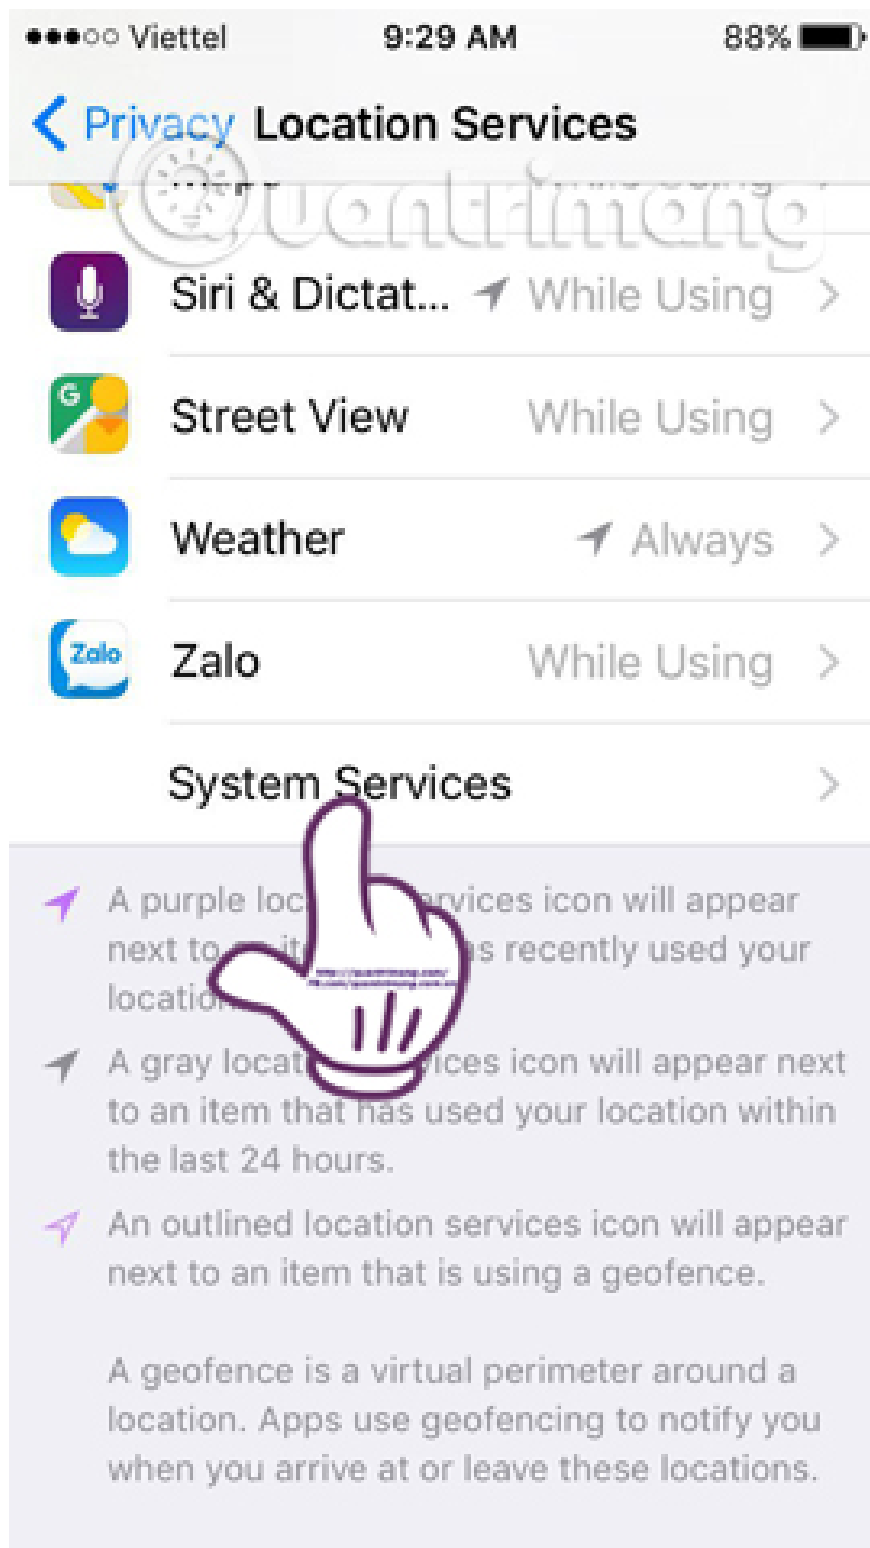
●●●○○ Viettel 9:29 AM 88%

< Privacy Location Services

Quantrimang

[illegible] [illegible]

Siri & Dictat... While Using >

Street View While Using >

Weather Always >

Zalo

Zalo While Using >

System Services >

A purple loc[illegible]rvices icon will appear next to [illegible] s recently used your locatio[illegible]

A gray locat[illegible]ices icon will appear next to an item that has used your location within the last 24 hours.

An outlined location services icon will appear next to an item that is using a geofence.

A geofence is a virtual perimeter around a location. Apps use geofencing to notify you when you arrive at or leave these locations.